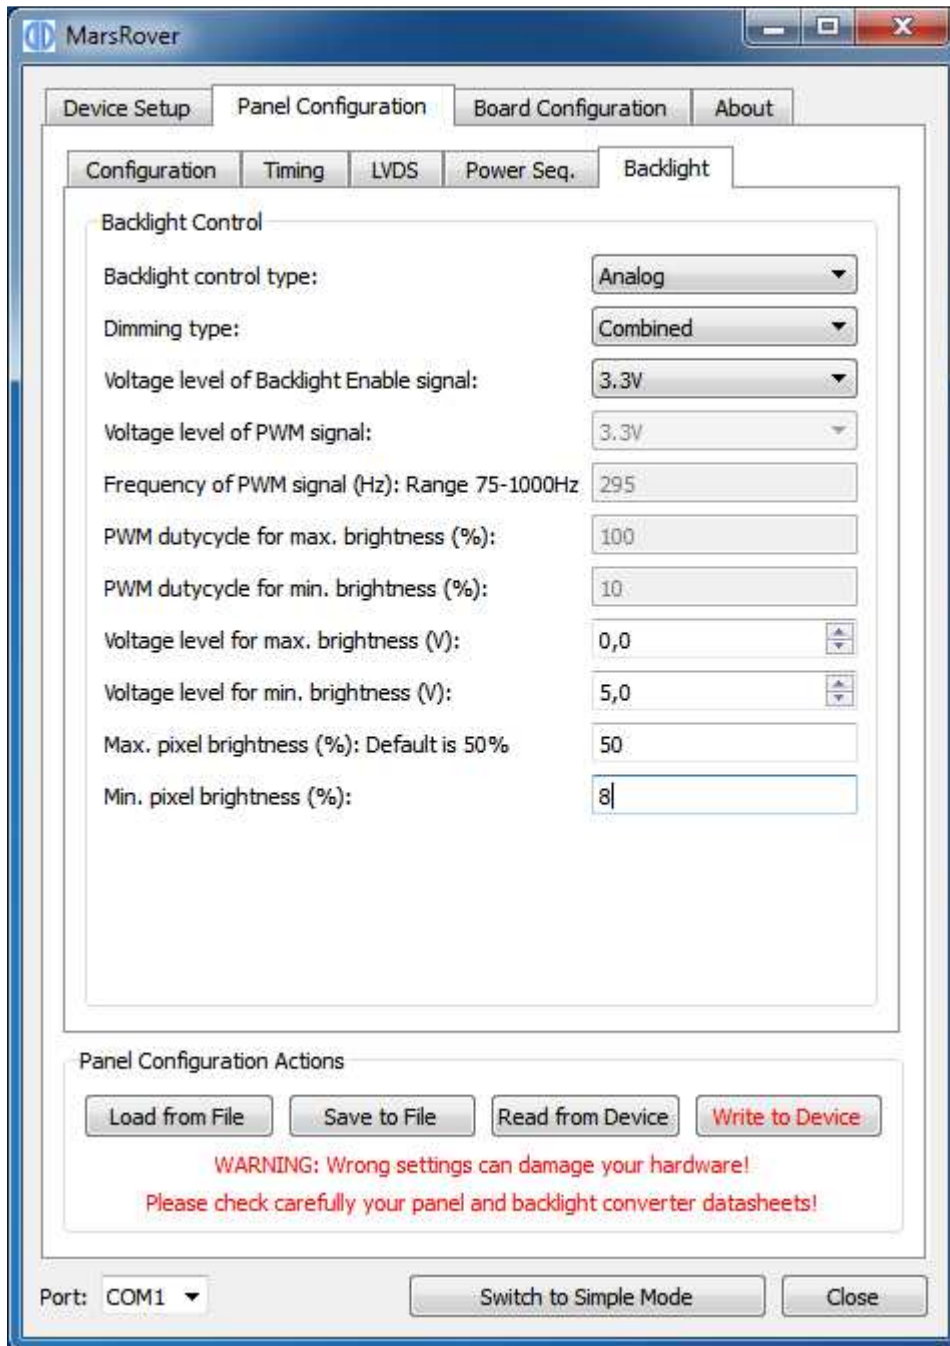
MarsRover

Device Setup | Panel Configuration | Board Configuration | About

Configuration | Timing | LVDS | Power Seq. | Backlight

Backlight Control

Backlight control type: Analog

Dimming type: Combined

Voltage level of Backlight Enable signal: 3.3V

Voltage level of PWM signal: 3.3V

Frequency of PWM signal (Hz): Range 75-1000Hz 295

PWM dutycycle for max. brightness (%): 100

PWM dutycycle for min. brightness (%): 10

Voltage level for max. brightness (V): 0,0

Voltage level for min. brightness (V): 5,0

Max. pixel brightness (%): Default is 50% 50

Min. pixel brightness (%): 8

Panel Configuration Actions

Load from File | Save to File | Read from Device | Write to Device

WARNING: Wrong settings can damage your hardware!

Please check carefully your panel and backlight converter datasheets!

Port: COM1

Switch to Simple Mode

Close